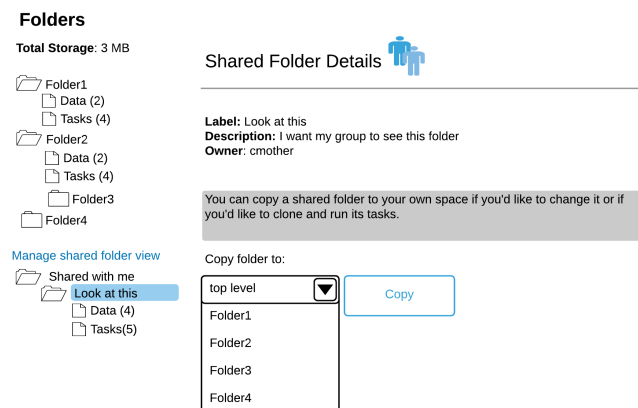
Folders

**Total Storage**: 3 MB

Folder1
Data (2)
Tasks (4)
Folder2
Data (2)
Tasks (4)
Folder3
Folder4

Manage shared folder view
Shared with me
Look at this
Data (4)
Tasks(5)

Shared Folder Details

**Label:** Look at this
**Description:** I want my group to see this folder
**Owner**: cmother

You can copy a shared folder to your own space if you'd like to change it or if you'd like to clone and run its tasks.

Copy folder to:

top level
Folder1
Folder2
Folder3
Folder4

Copy